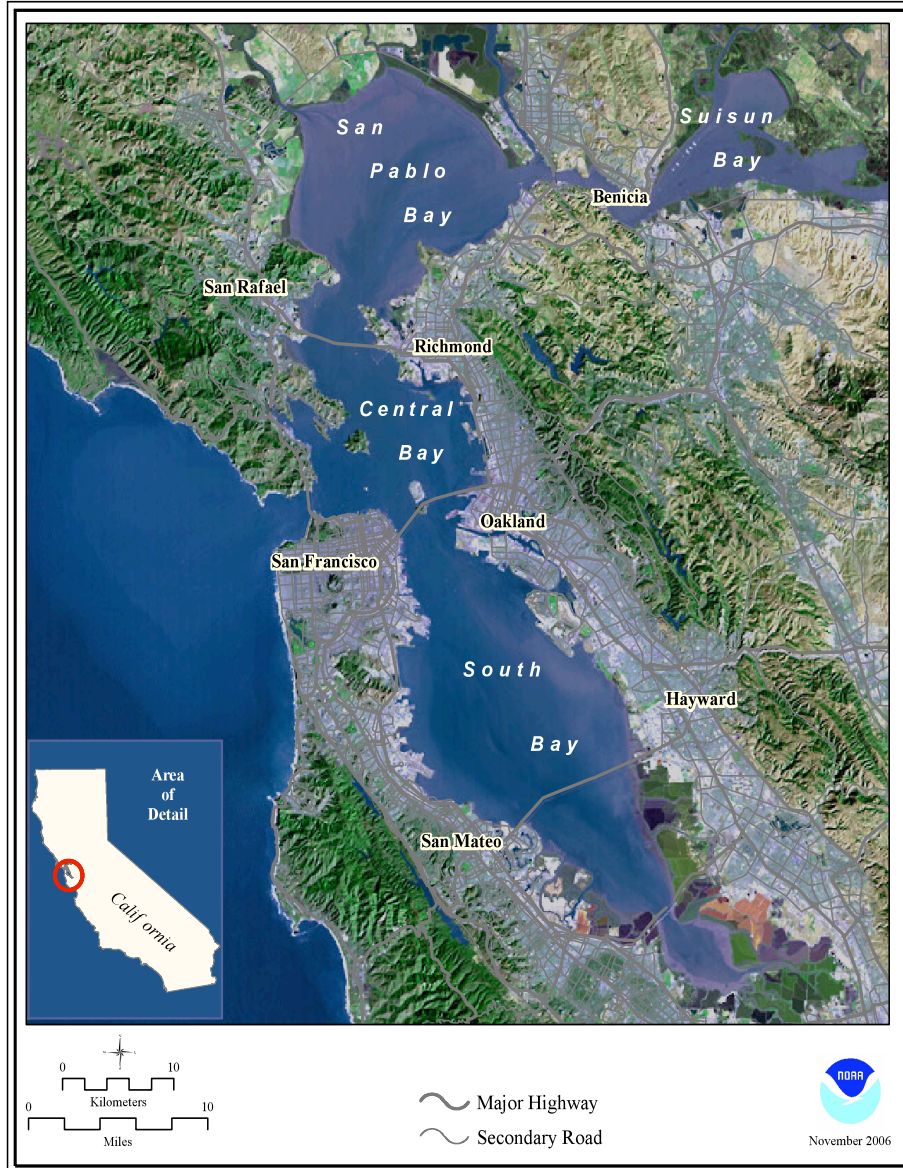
San Pablo Bay

Suisun Bay

Benicia

San Rafael

Richmond

Central Bay

Oakland

San Francisco

South Bay

Hayward

San Mateo

Area of Detail

California

0 10
Kilometers

0 10
Miles

Major Highway

Secondary Road

NOAA

November 2006